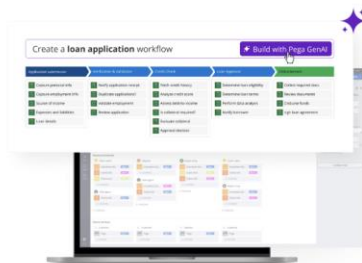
Create a **loan application** workflow

Build with Pega GenAI

| Application submission | Verification & validation | Credit check | Loan approval | Disbursement |
|---|---|---|---|---|
| Capture personal info | Verify application details | Check credit history | Determine loan eligibility | Collect required docs |
| Capture employment info | Duplicate application? | Analyze credit score | Determine loan terms | Review documents |
| Source of income | Validate employment | Assess debt-to-income | Perform risk analysis | Disburse funds |
| Expenses and liabilities | Review application | Is collateral required? | Notify borrower | Sign loan agreement |
| Loan details | | Evaluate collateral | | |
| | | Approved decision | | |